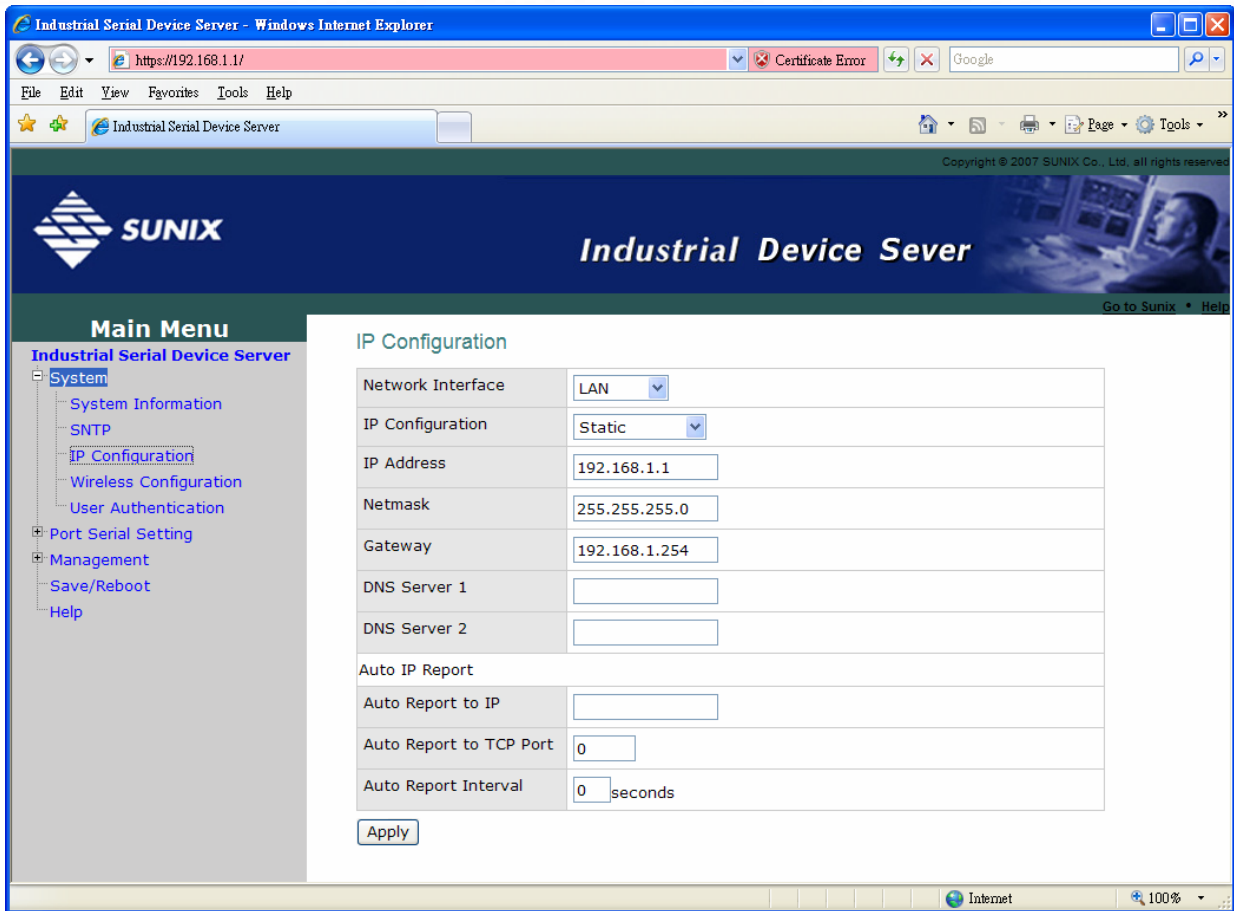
Industrial Serial Device Server - Windows Internet Explorer

https://192.168.1.1/ Certificate Error Google

File Edit View Favorites Tools Help

Industrial Serial Device Server

Page Tools

Copyright © 2007 SUNIX Co., Ltd. all rights reserved

SUNIX

Industrial Device Sever

Go to Sunix • Help

Main Menu

Industrial Serial Device Server

System

System Information

SNTP

IP Configuration

Wireless Configuration

User Authentication

Port Serial Setting

Management

Save/Reboot

Help

IP Configuration

| Network Interface | LAN |
|---|---|
| IP Configuration | Static |
| IP Address | 192.168.1.1 |
| Netmask | 255.255.255.0 |
| Gateway | 192.168.1.254 |
| DNS Server 1 | |
| DNS Server 2 | |
| Auto IP Report | |
| Auto Report to IP | |
| Auto Report to TCP Port | 0 |
| Auto Report Interval | 0 seconds |

Apply

Internet 100%